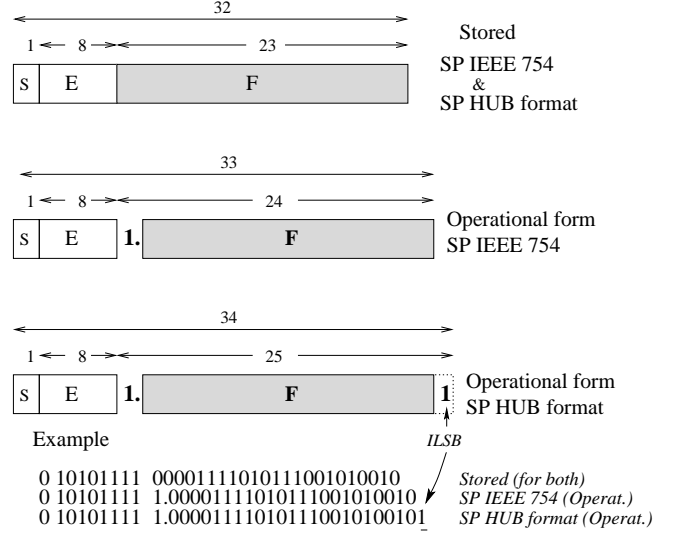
32

1 8 23

S E F

Stored
SP IEEE 754
&
SP HUB format

33

1 8 24

S E 1. F

Operational form
SP IEEE 754

34

1 8 25

S E 1. F 1

Operational form
SP HUB format

ILSB

Example

0 10101111 00001111010111001010010 Stored (for both)
0 10101111 1.00001111010111001010010 SP IEEE 754 (Operat.)
0 10101111 1.000011110101110010100101 SP HUB format (Operat.)